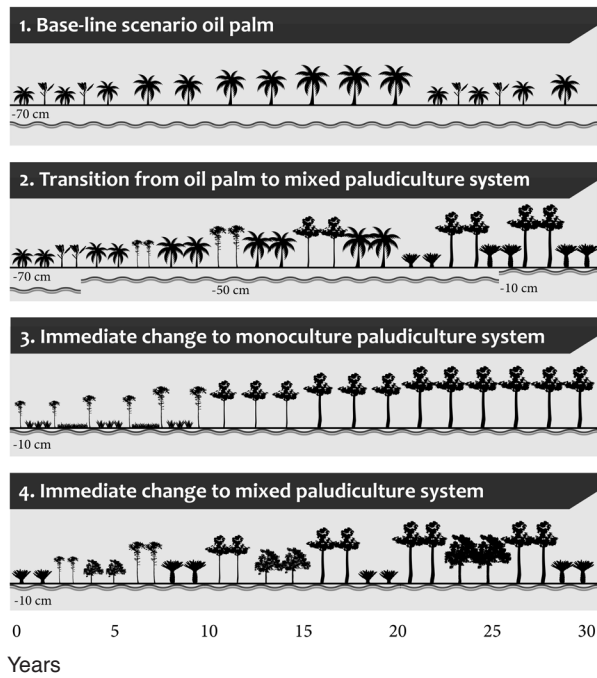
1. Base-line scenario oil palm

-70 cm

2. Transition from oil palm to mixed paludiculture system

-70 cm

-50 cm

-10 cm

3. Immediate change to monoculture paludiculture system

-10 cm

4. Immediate change to mixed paludiculture system

-10 cm

0 5 10 15 20 25 30

Years